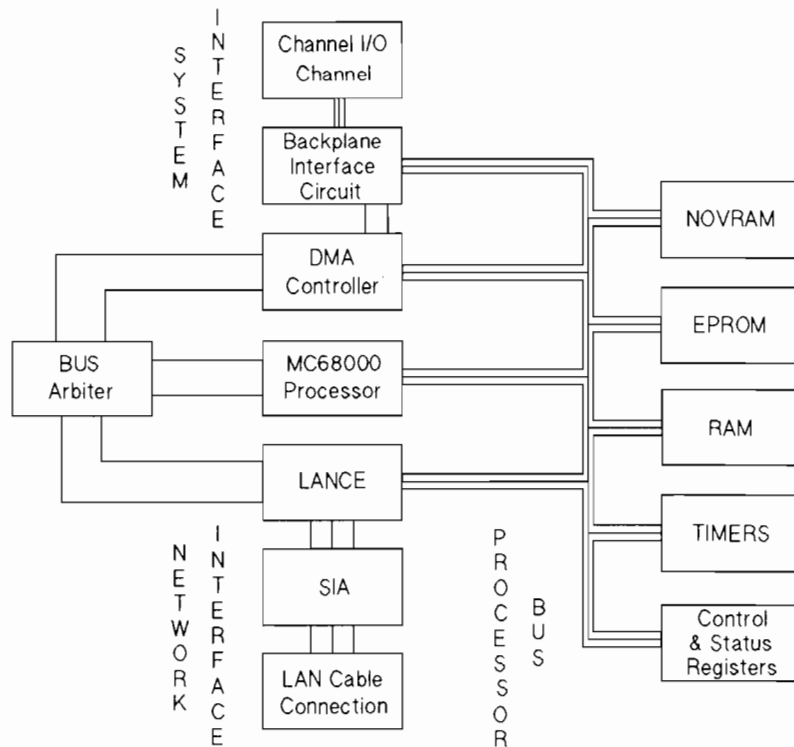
SYSTEM INTERFACE

Channel I/O Channel

Backplane Interface Circuit

DMA Controller

BUS Arbiter

MC68000 Processor

LANCE

SIA

LAN Cable Connection

NETWORK INTERFACE

PROCESSOR BUS

NOVRAM

EPROM

RAM

TIMERS

Control & Status Registers